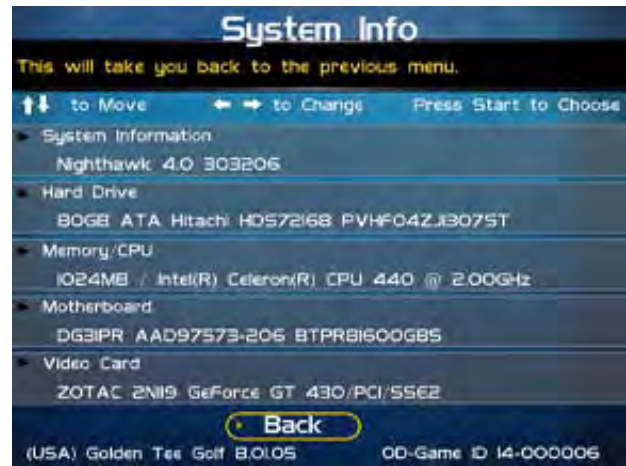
System Info

This will take you back to the previous menu.

↑↓ to Move ← → to Change Press Start to Choose

System Information

Nighthawk 4.0 303206

Hard Drive

80GB ATA Hitachi HDS72168 PVHF04ZJ3075T

Memory/CPU

1024MB / Intel(R) Celeron(R) CPU 440 @ 2.00GHz

Motherboard

DG31PR AAD97573-206 BTPR81600GBS

Video Card

ZOTAC 2N19 GeForce GT 430/PCI/SSE2

Back

(USA) Golden Tee Golf 8.01.05 OD-Game ID 14-000006